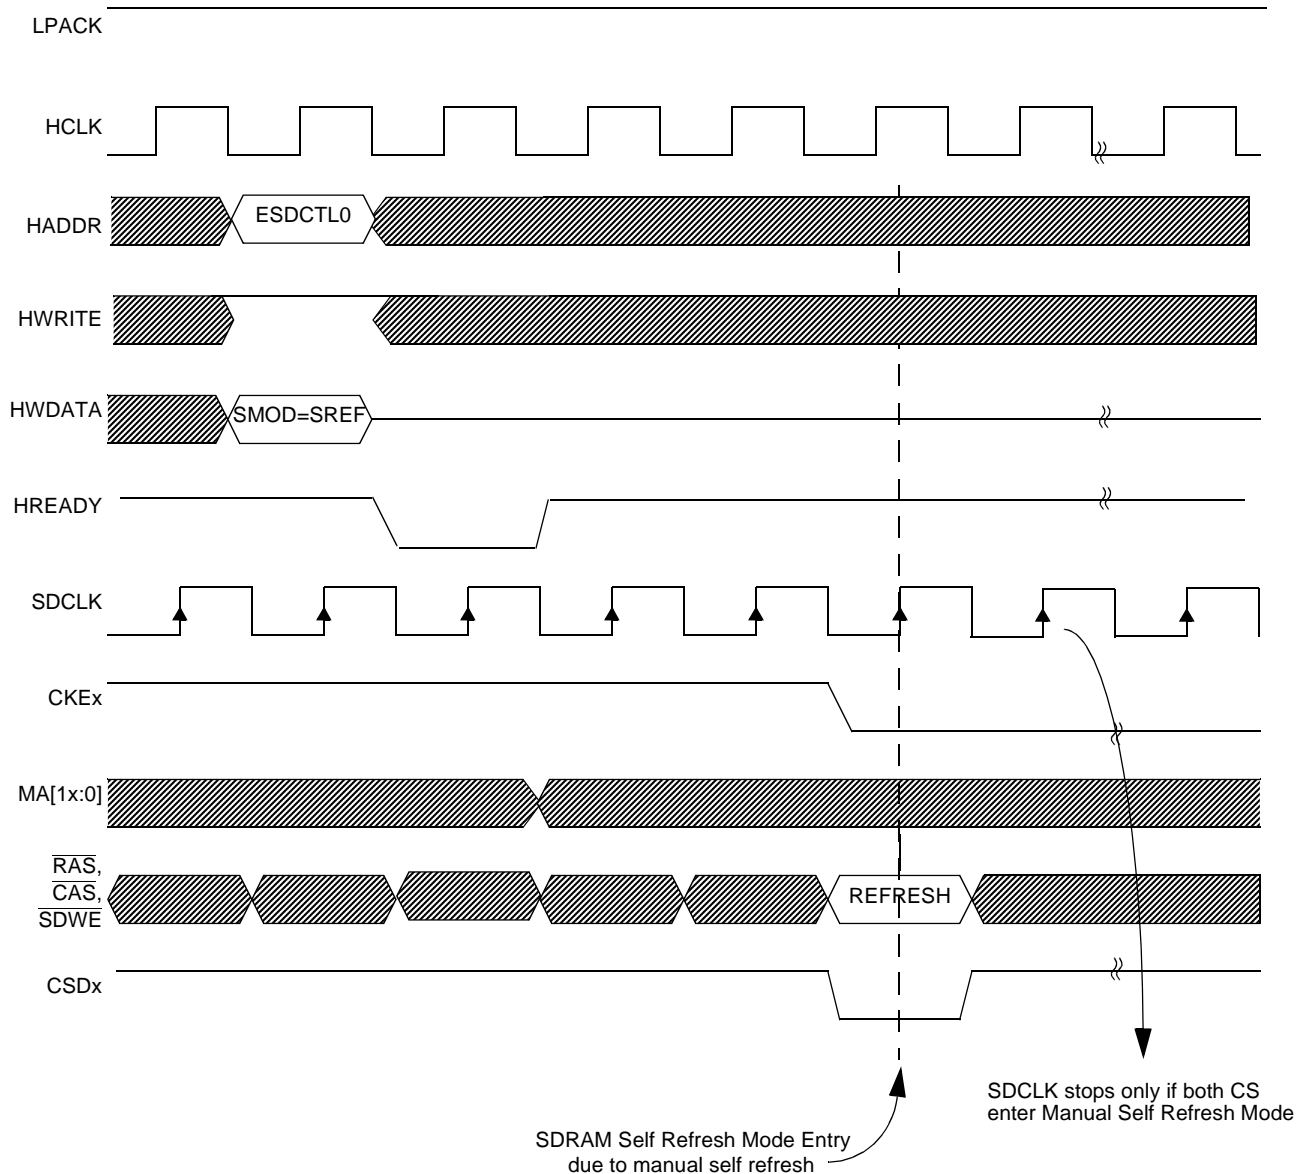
LPACK

HCLK

HADDR

ESDCTL0

HWRITE

HWDATA

SMOD=SREF

HREADY

SDCLK

CKEx

MA[1x:0]

$\overline{RAS}$, $\overline{CAS}$, $\overline{SDWE}$

REFRESH

CSDx

SDCLK stops only if both CS enter Manual Self Refresh Mode

SDRAM Self Refresh Mode Entry due to manual self refresh